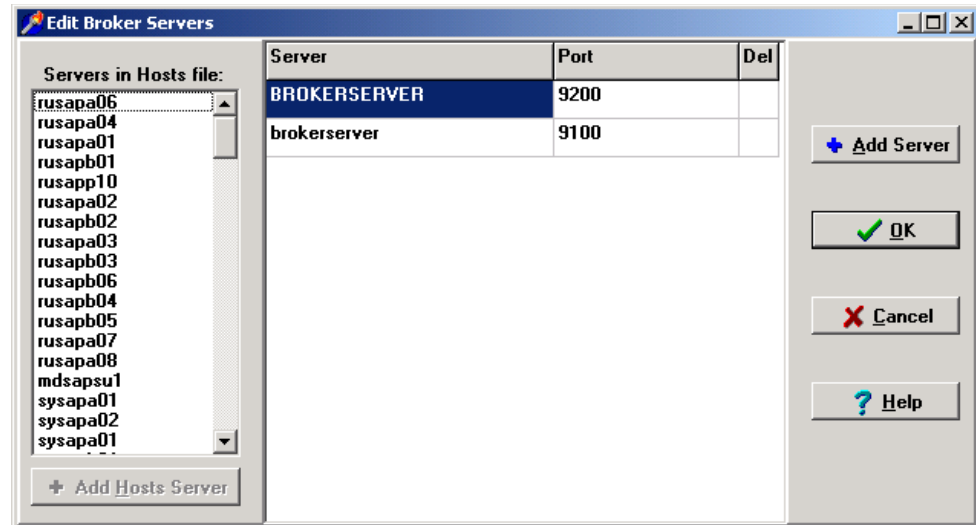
Edit Broker Servers

Servers in Hosts file:
rusapa06
rusapa04
rusapa01
rusapb01
rusapp10
rusapa02
rusapb02
rusapa03
rusapb03
rusapb06
rusapb04
rusapb05
rusapa07
rusapa08
mdsapsu1
sysapa01
sysapa02
sysapa01
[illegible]

Add Hosts Server

| Server | Port | Del |
|---|---|---|
| BROKERSERVER | 9200 | |
| brokerserver | 9100 | |

Add Server
OK
Cancel
Help